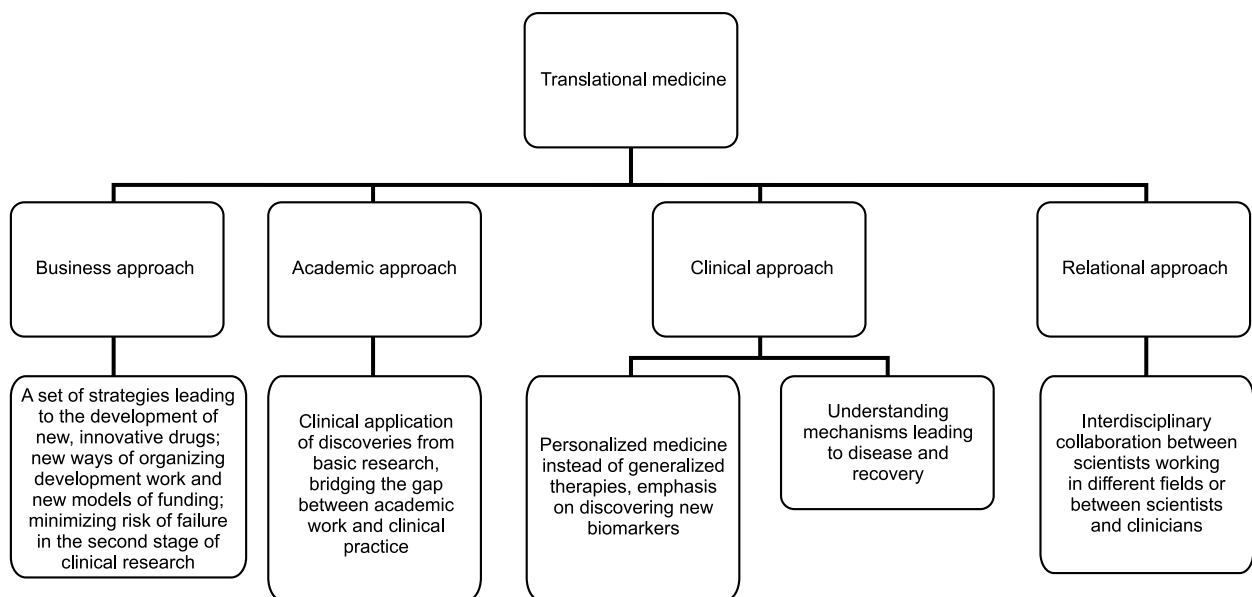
Translational medicine

Business approach

Academic approach

Clinical approach

Relational approach

A set of strategies leading to the development of new, innovative drugs; new ways of organizing development work and new models of funding; minimizing risk of failure in the second stage of clinical research

Clinical application of discoveries from basic research, bridging the gap between academic work and clinical practice

Personalized medicine instead of generalized therapies, emphasis on discovering new biomarkers

Understanding mechanisms leading to disease and recovery

Interdisciplinary collaboration between scientists working in different fields or between scientists and clinicians